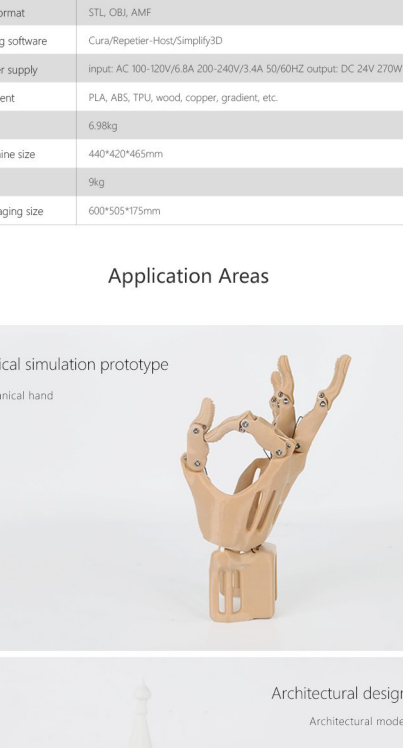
| ormat | STL, OBJ, AMF |
|---|---|
| g software | Cura/Repetier-Host/Simplify3D |
| r supply | input: AC 100-120V/6.8A 200-240V/3.4A 50/60HZ output: DC 24V 270W |
| ent | PLA, ABS, TPU, wood, copper, gradient, etc. |
| | 6.98kg |
| ine size | 440*420*465mm |
| | 9kg |
| aging size | 600*505*175mm |

Application Areas

ical simulation prototype

anical hand

Architectural desig

Architectural mode